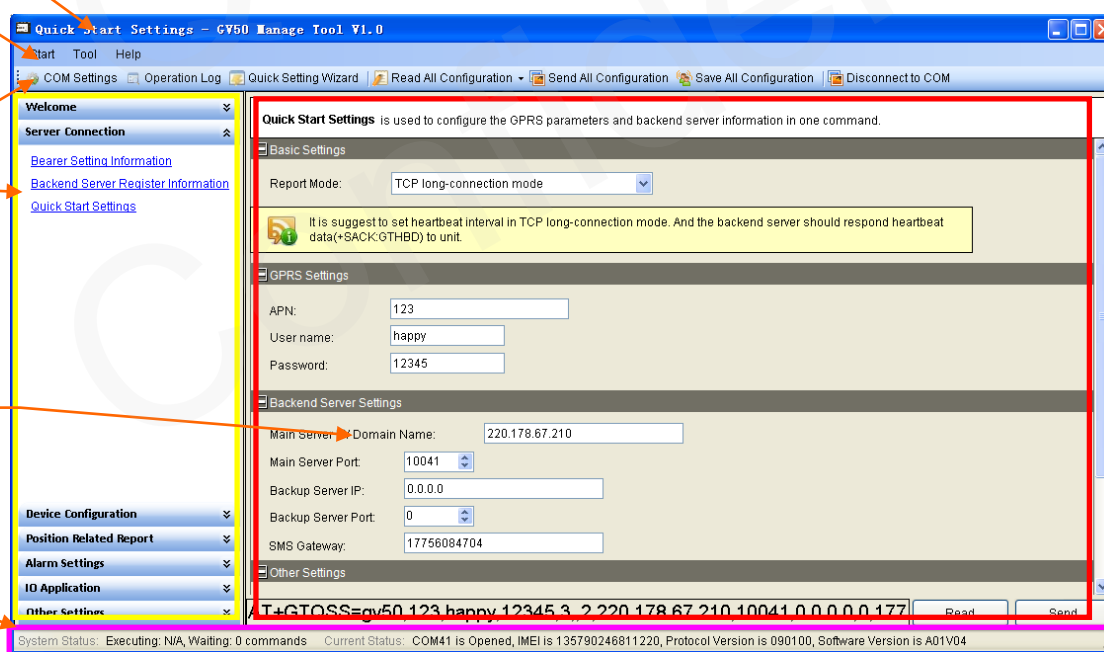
Quick Start Settings - GV50 Manage Tool V1.0

Start Tool Help

COM Settings | Operation Log | Quick Setting Wizard | Read All Configuration | Send All Configuration | Save All Configuration | Disconnect to COM

Welcome

Server Connection

Bearer Setting Information

Backend Server Register Information

Quick Start Settings

Device Configuration

Position Related Report

Alarm Settings

IO Application

Other Settings

Quick Start Settings is used to configure the GPRS parameters and backend server information in one command.

Basic Settings

Report Mode: TCP long-connection mode

It is suggest to set heartbeat interval in TCP long-connection mode. And the backend server should respond heartbeat data(+SACK:GTHBD) to unit.

GPRS Settings

APN: 123

User name: happy

Password: 12345

Backend Server Settings

Main Server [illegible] Domain Name: 220.178.67.210

Main Server Port: 10041

Backup Server IP: 0.0.0.0

Backup Server Port: 0

SMS Gateway: 17756084704

Other Settings

AT+GTQSS=gv50,123,happy,12345,3,,2,220.178.67.210,10041,0.0.0.0,0,177

Read

Send

System Status: Executing: N/A, Waiting: 0 commands Current Status: COM41 is Opened, IMEI is 135790246811220, Protocol Version is 090100, Software Version is A01V04